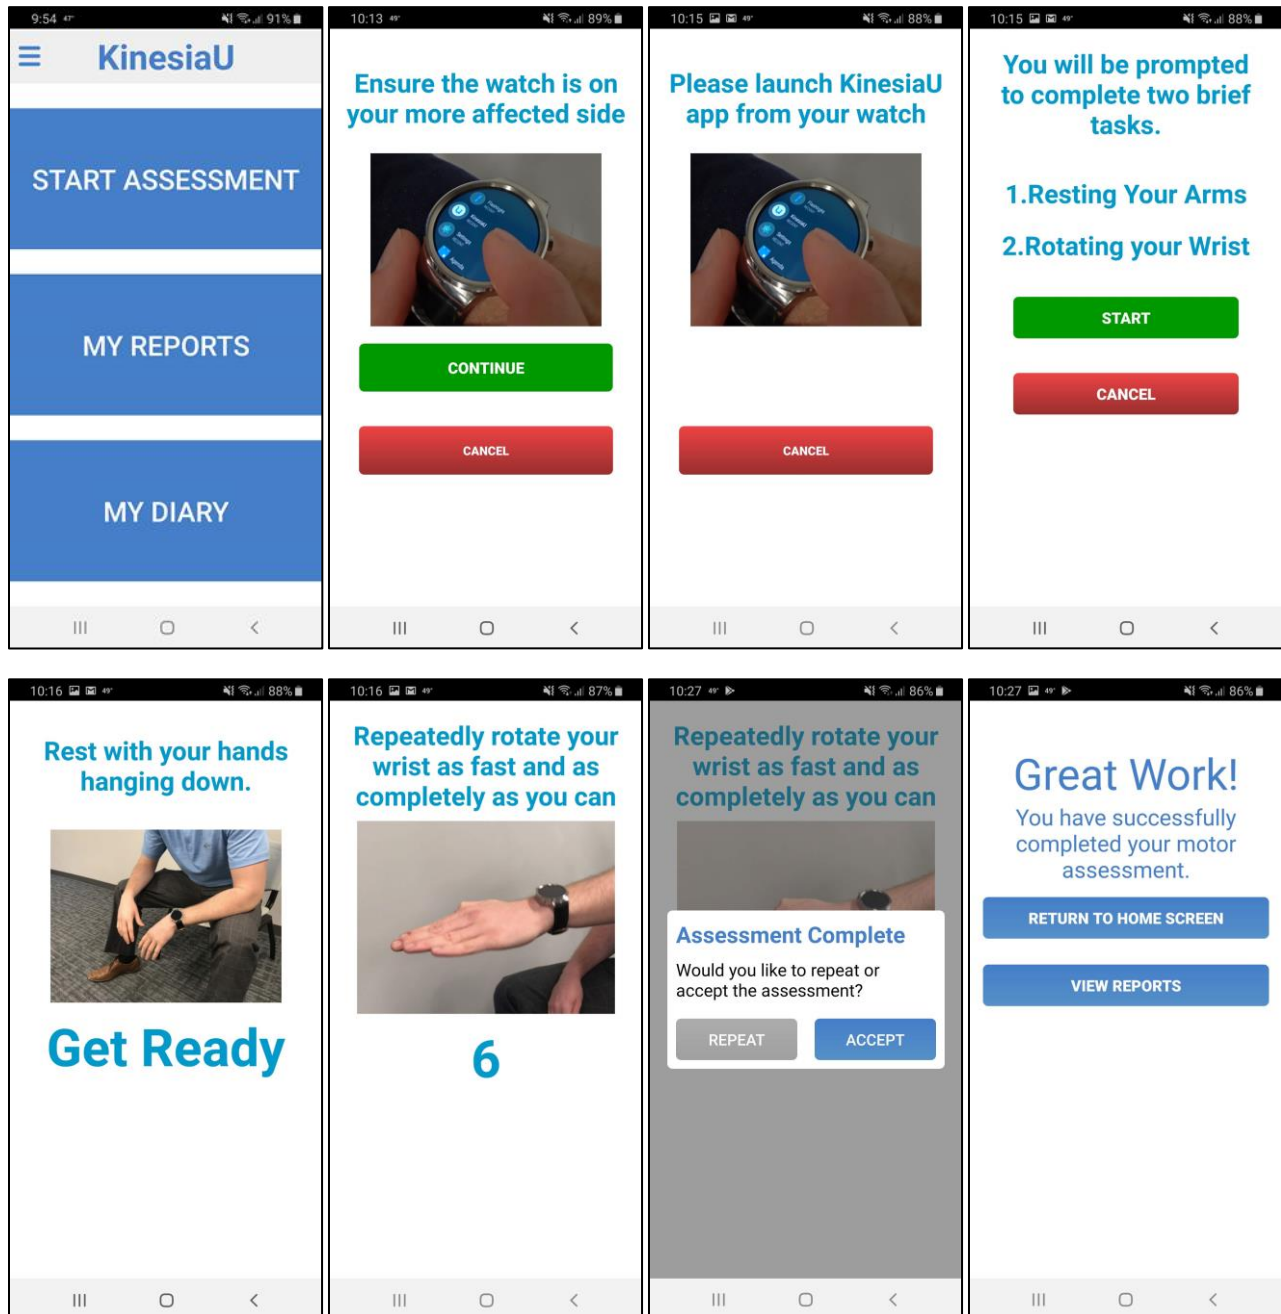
9:54 47° 91%

KinesiaU

START ASSESSMENT

MY REPORTS

MY DIARY

10:13 49° 89%

Ensure the watch is on your more affected side

CONTINUE

CANCEL

10:15 49° 88%

Please launch KinesiaU app from your watch

CANCEL

10:15 49° 88%

You will be prompted to complete two brief tasks.

1.Resting Your Arms

2.Rotating your Wrist

START

CANCEL

10:16 49° 88%

Rest with your hands hanging down.

Get Ready

10:16 49° 87%

Repeatedly rotate your wrist as fast and as completely as you can

6

10:27 49° 86%

Repeatedly rotate your wrist as fast and as completely as you can

Assessment Complete

Would you like to repeat or accept the assessment?

REPEAT

ACCEPT

10:27 49° 86%

Great Work!

You have successfully completed your motor assessment.

RETURN TO HOME SCREEN

VIEW REPORTS